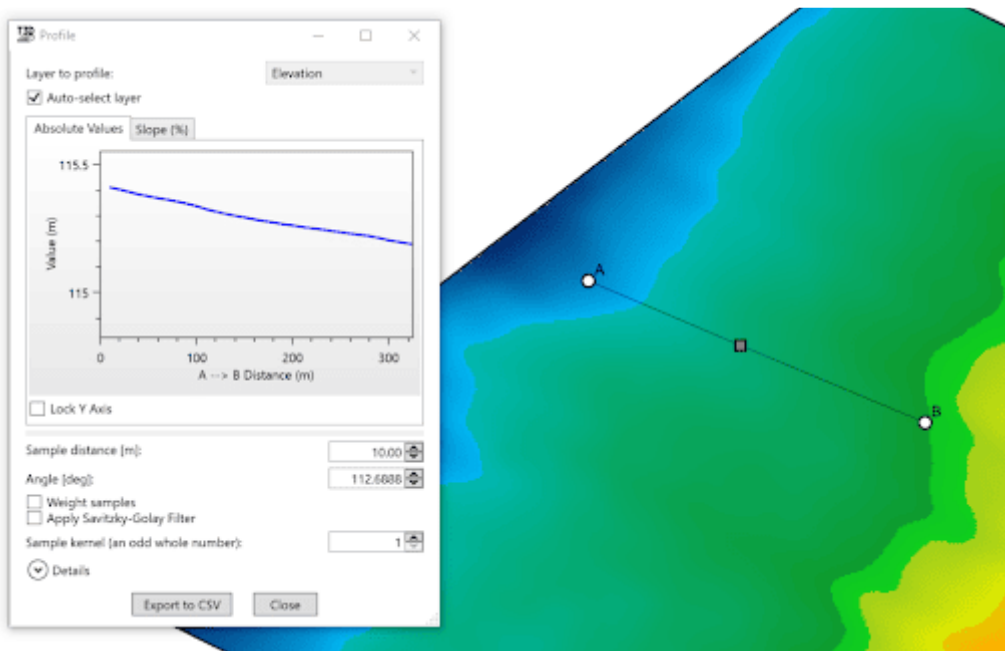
Profile

Layer to profile: Elevation

Auto-select layer

Absolute Values | Slope (%)

115.5

Value (m)

115

0 100 200 300

A --> B Distance (m)

Lock Y Axis

Sample distance (m): 10.00

Angle (deg): 112.6888

Weight samples

Apply Savitzky-Golay Filter

Sample kernel (an odd whole number): 1

Details

Export to CSV | Close

A

B